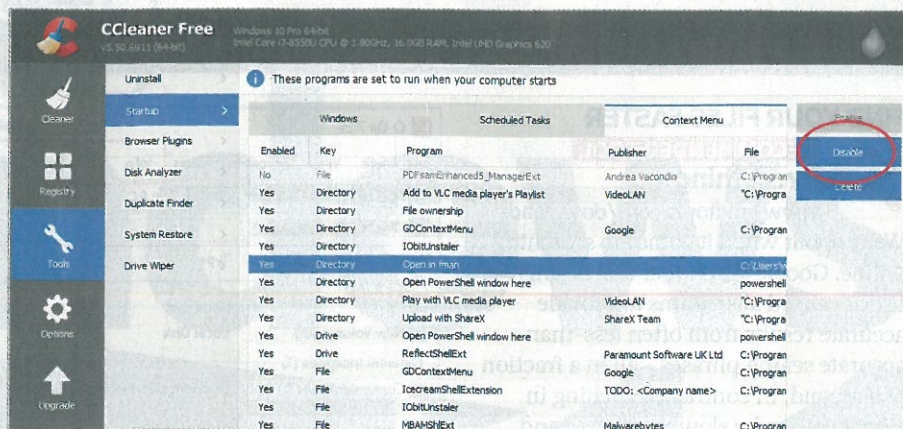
CCleaner Free
v5.50.6911 (64-bit)
Windows 10 Pro 64-bit
Intel Core i7-8550U CPU @ 1.80GHz, 16.0GB RAM, Intel UHD Graphics 620

Cleaner
Registry
Tools
Options
Upgrade

Uninstall
Startup
Browser Plugins
Disk Analyzer
Duplicate Finder
System Restore
Drive Wiper

These programs are set to run when your computer starts

Windows | Scheduled Tasks | Context Menu

| Enabled | Key | Program | Publisher | File |
|---|---|---|---|---|
| No | File | PDFsamEnhanced5_ManagerExt | Andrea Vacondio | C:\Progran |
| Yes | Directory | Add to VLC media player's Playlist | VideoLAN | "C:\Progra |
| Yes | Directory | File ownership | | |
| Yes | Directory | GDContextMenu | Google | C:\Progran |
| Yes | Directory | IObitUnstaler | | |
| Yes | Directory | Open in fman | | C:\Users\ |
| Yes | Directory | Open PowerShell window here | | powershell |
| Yes | Directory | Play with VLC media player | VideoLAN | "C:\Progra |
| Yes | Directory | Upload with ShareX | ShareX Team | "C:\Progra |
| Yes | Drive | Open PowerShell window here | | powershell |
| Yes | Drive | ReflectShellExt | Paramount Software UK Ltd | C:\Progran |
| Yes | File | GDContextMenu | Google | C:\Progran |
| Yes | File | IcecreamShellExtension | TODO: <Company name> | C:\Progran |
| Yes | File | IObitUnstaler | | |
| Yes | File | MBAMShlExt | Malwarebytes | C:\Progran |

Enable
Disable
Delete